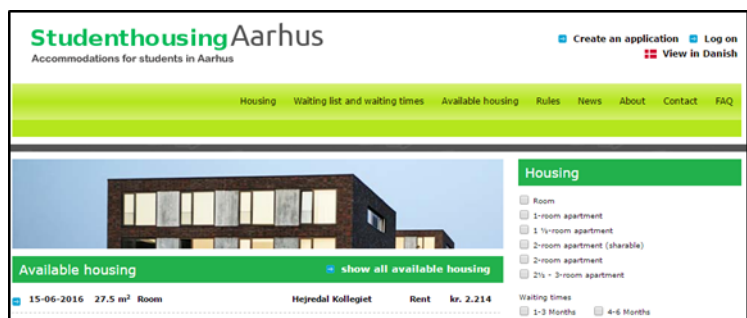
StudenthousingAarhus
Accommodations for students in Aarhus

Create an application Log on
View in Danish

Housing Waiting list and waiting times Available housing Rules News About Contact FAQ

Available housing
show all available housing

15-06-2016 27.5 m$^2$ Room Hejredal Kollegiet Rent kr. 2.214

Housing

Room
1-room apartment
1 ½-room apartment
2-room apartment (sharable)
2-room apartment
2½ - 3-room apartment

Waiting times
1-3 Months
4-6 Months